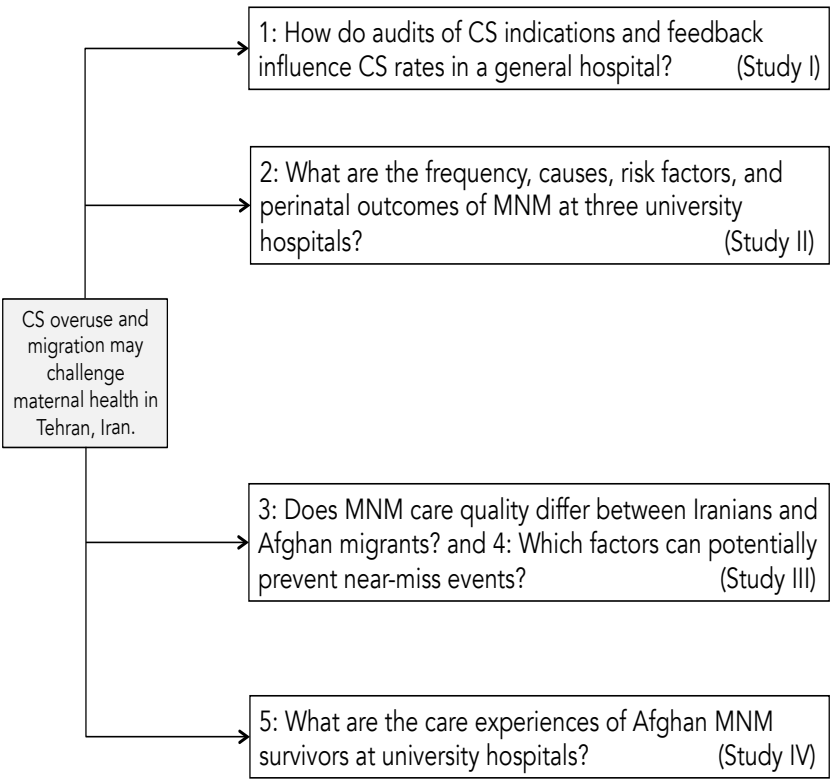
CS overuse and migration may challenge maternal health in Tehran, Iran.

1: How do audits of CS indications and feedback influence CS rates in a general hospital? (Study I)

2: What are the frequency, causes, risk factors, and perinatal outcomes of MNM at three university hospitals? (Study II)

3: Does MNM care quality differ between Iranians and Afghan migrants? and 4: Which factors can potentially prevent near-miss events? (Study III)

5: What are the care experiences of Afghan MNM survivors at university hospitals? (Study IV)